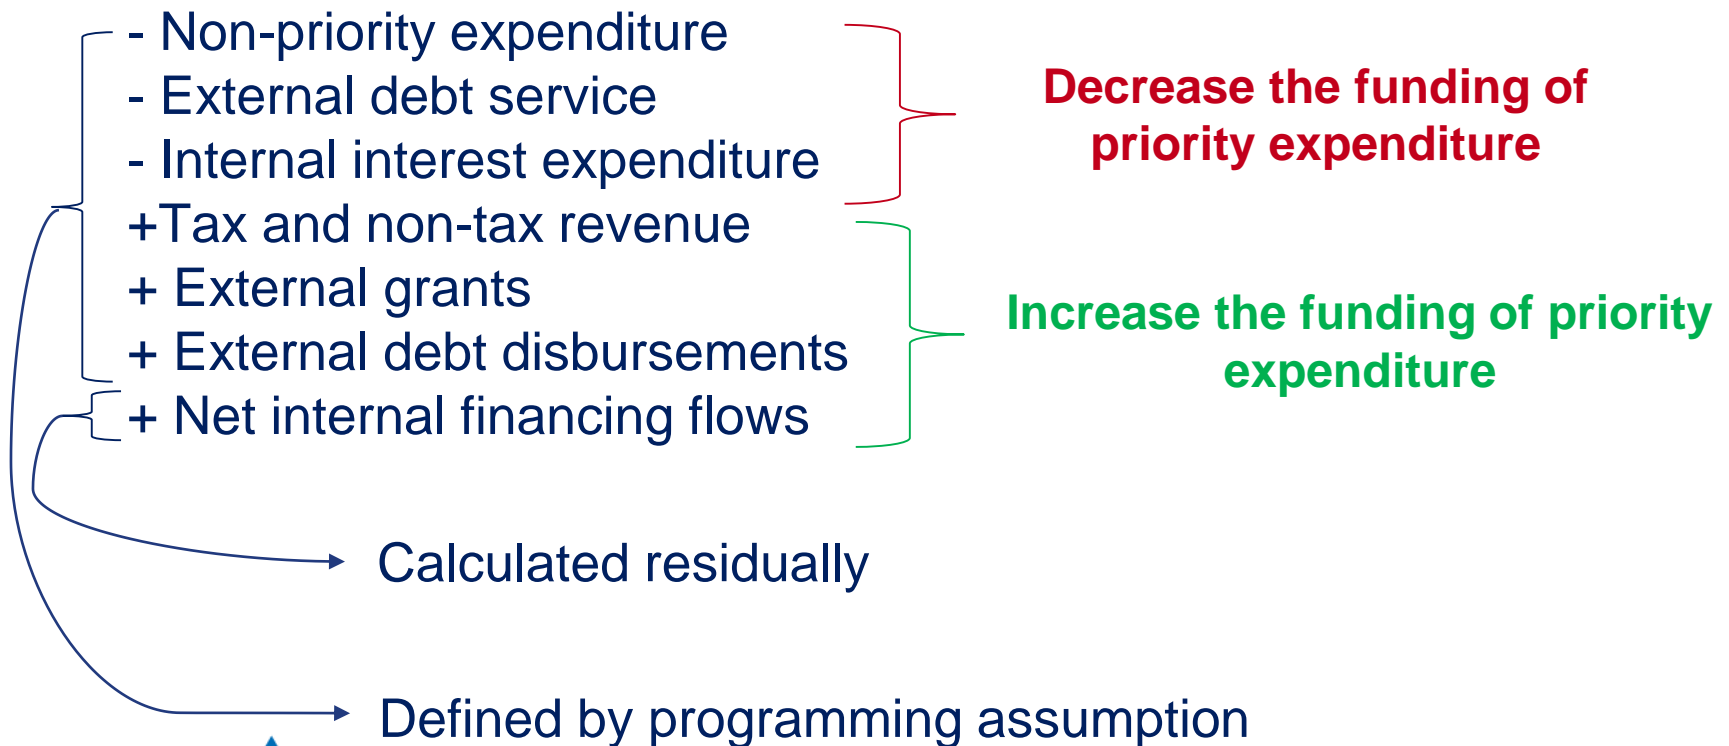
- Non-priority expenditure
- External debt service
- Internal interest expenditure
+Tax and non-tax revenue
+ External grants
+ External debt disbursements
+ Net internal financing flows

Decrease the funding of priority expenditure

Increase the funding of priority expenditure

Calculated residually

Defined by programming assumption